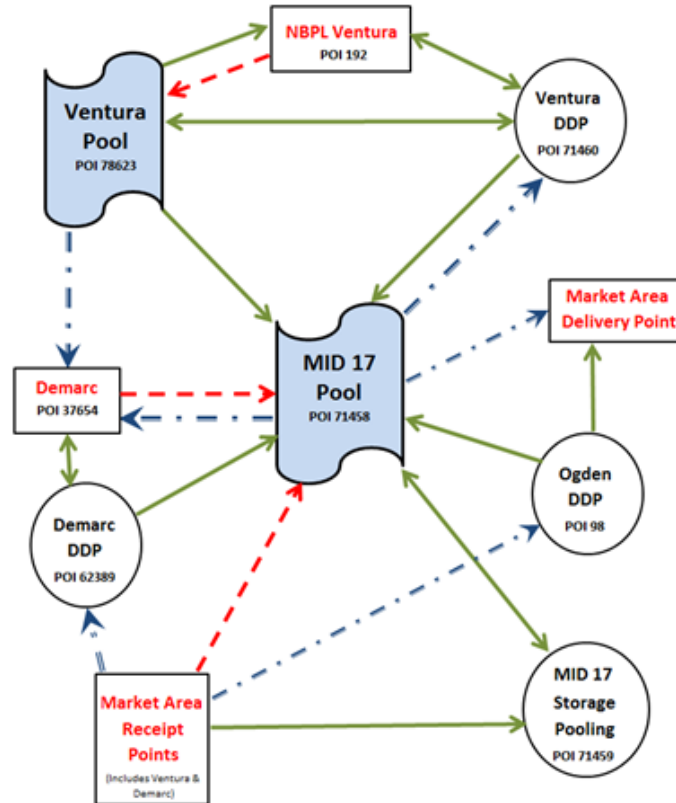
NBPL Ventura
POI 192

Ventura Pool
POI 78623

Ventura DDP
POI 71460

Market Area Delivery Point

Demarc
POI 37654

MID 17 Pool
POI 71458

Ogden DDP
POI 98

Demarc DDP
POI 62389

Market Area Receipt Points
(Includes Ventura & Demarc)

MID 17 Storage Pooling
POI 71459